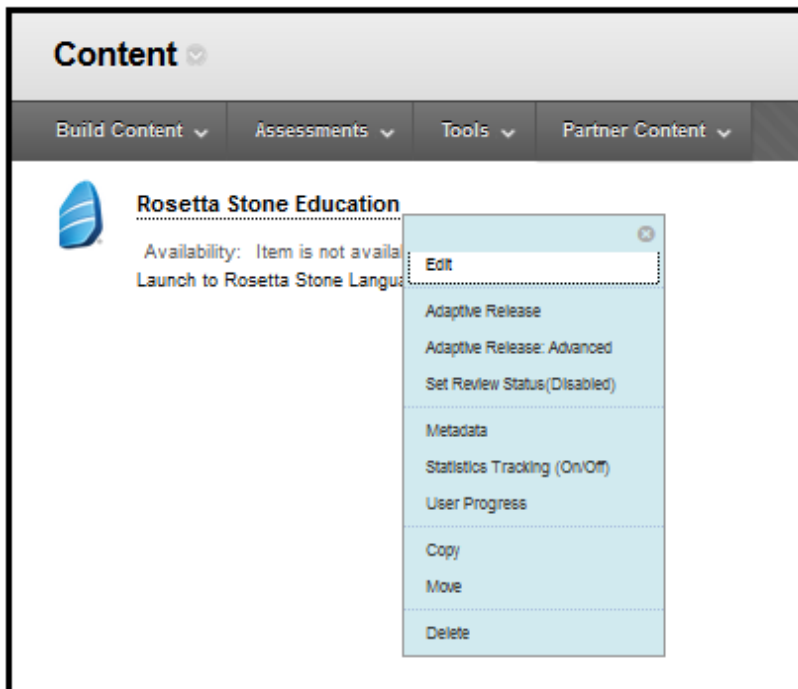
Content

Build Content
Assessments
Tools
Partner Content

Rosetta Stone Education

Availability: Item is not availal

Launch to Rosetta Stone Langu

Edit

Adaptive Release

Adaptive Release: Advanced

Set Review Status(Disabled)

Metadata

Statistics Tracking (On/Off)

User Progress

Copy

Move

Delete